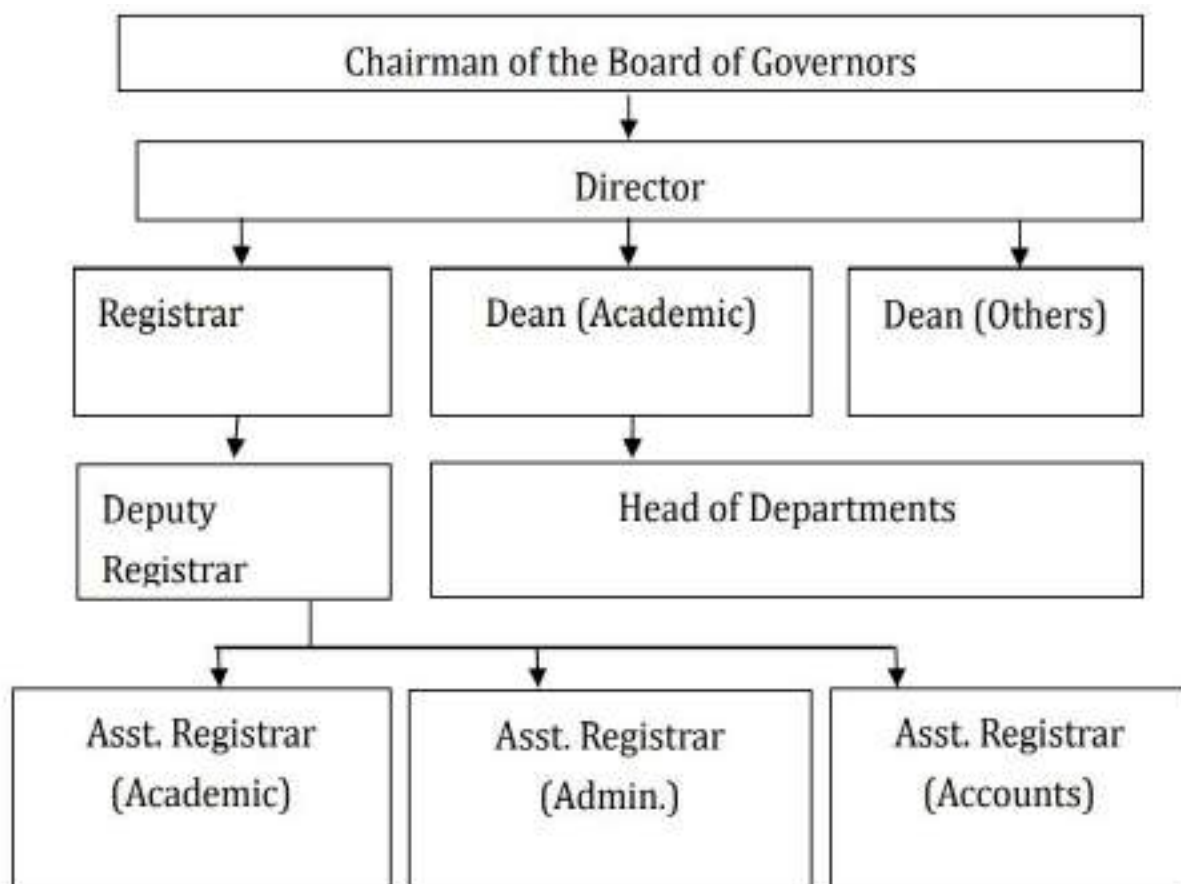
Chairman of the Board of Governors

Director

Registrar

Dean (Academic)

Dean (Others)

Deputy Registrar

Head of Departments

Asst. Registrar (Academic)

Asst. Registrar (Admin.)

Asst. Registrar (Accounts)